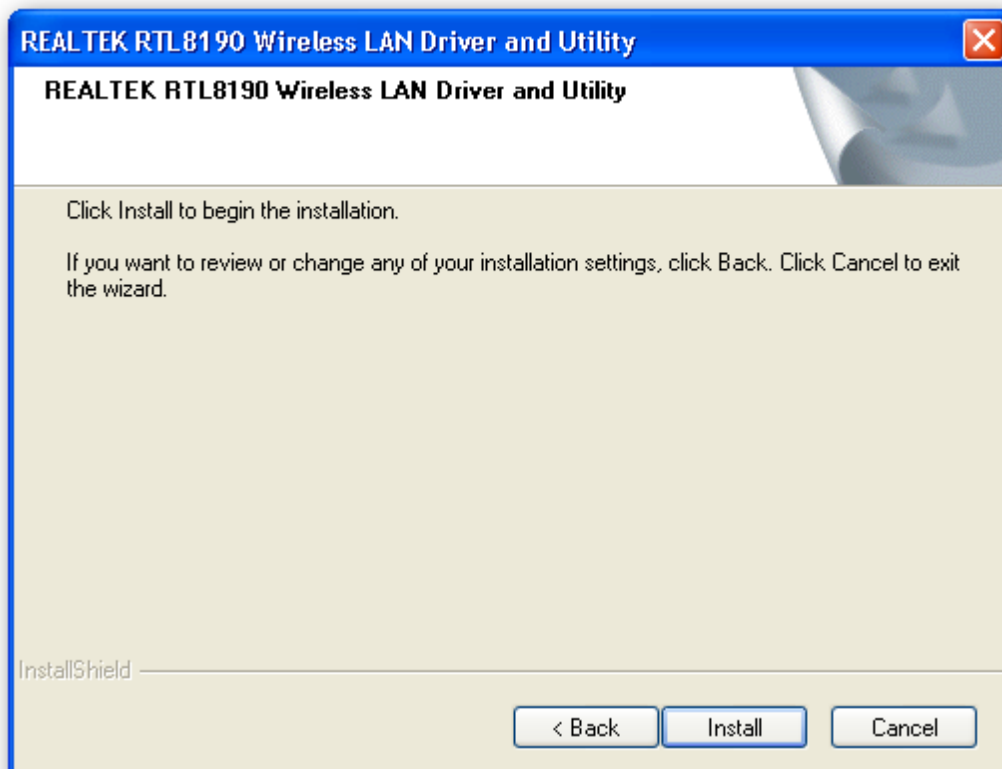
REALTEK RTL8190 Wireless LAN Driver and Utility

REALTEK RTL8190 Wireless LAN Driver and Utility

Click Install to begin the installation.

If you want to review or change any of your installation settings, click Back. Click Cancel to exit the wizard.

InstallShield

< Back

Install

Cancel